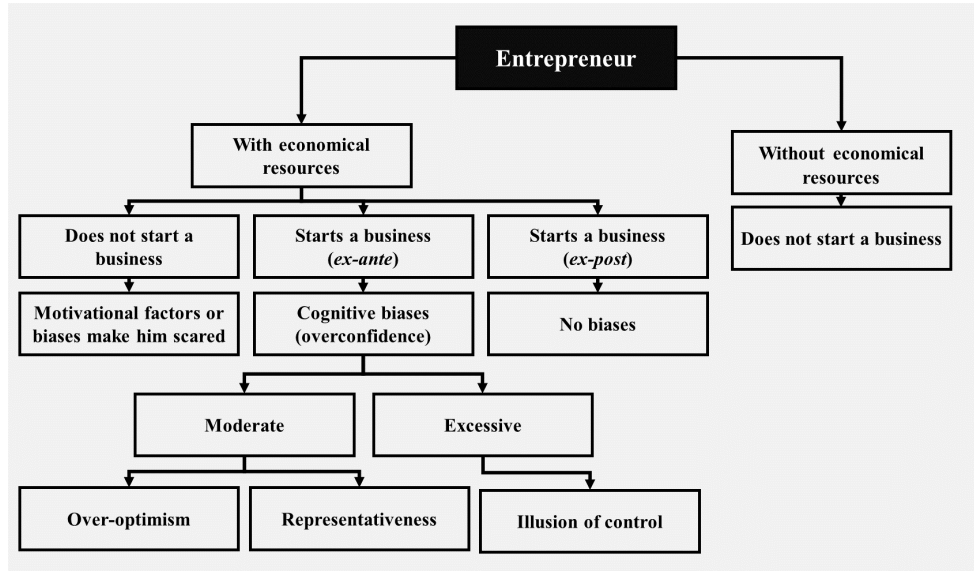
Entrepreneur

With economical resources

Without economical resources

Does not start a business

Starts a business (*ex-ante*)

Starts a business (*ex-post*)

Does not start a business

Motivational factors or biases make him scared

Cognitive biases (overconfidence)

No biases

Moderate

Excessive

Over-optimism

Representativeness

Illusion of control